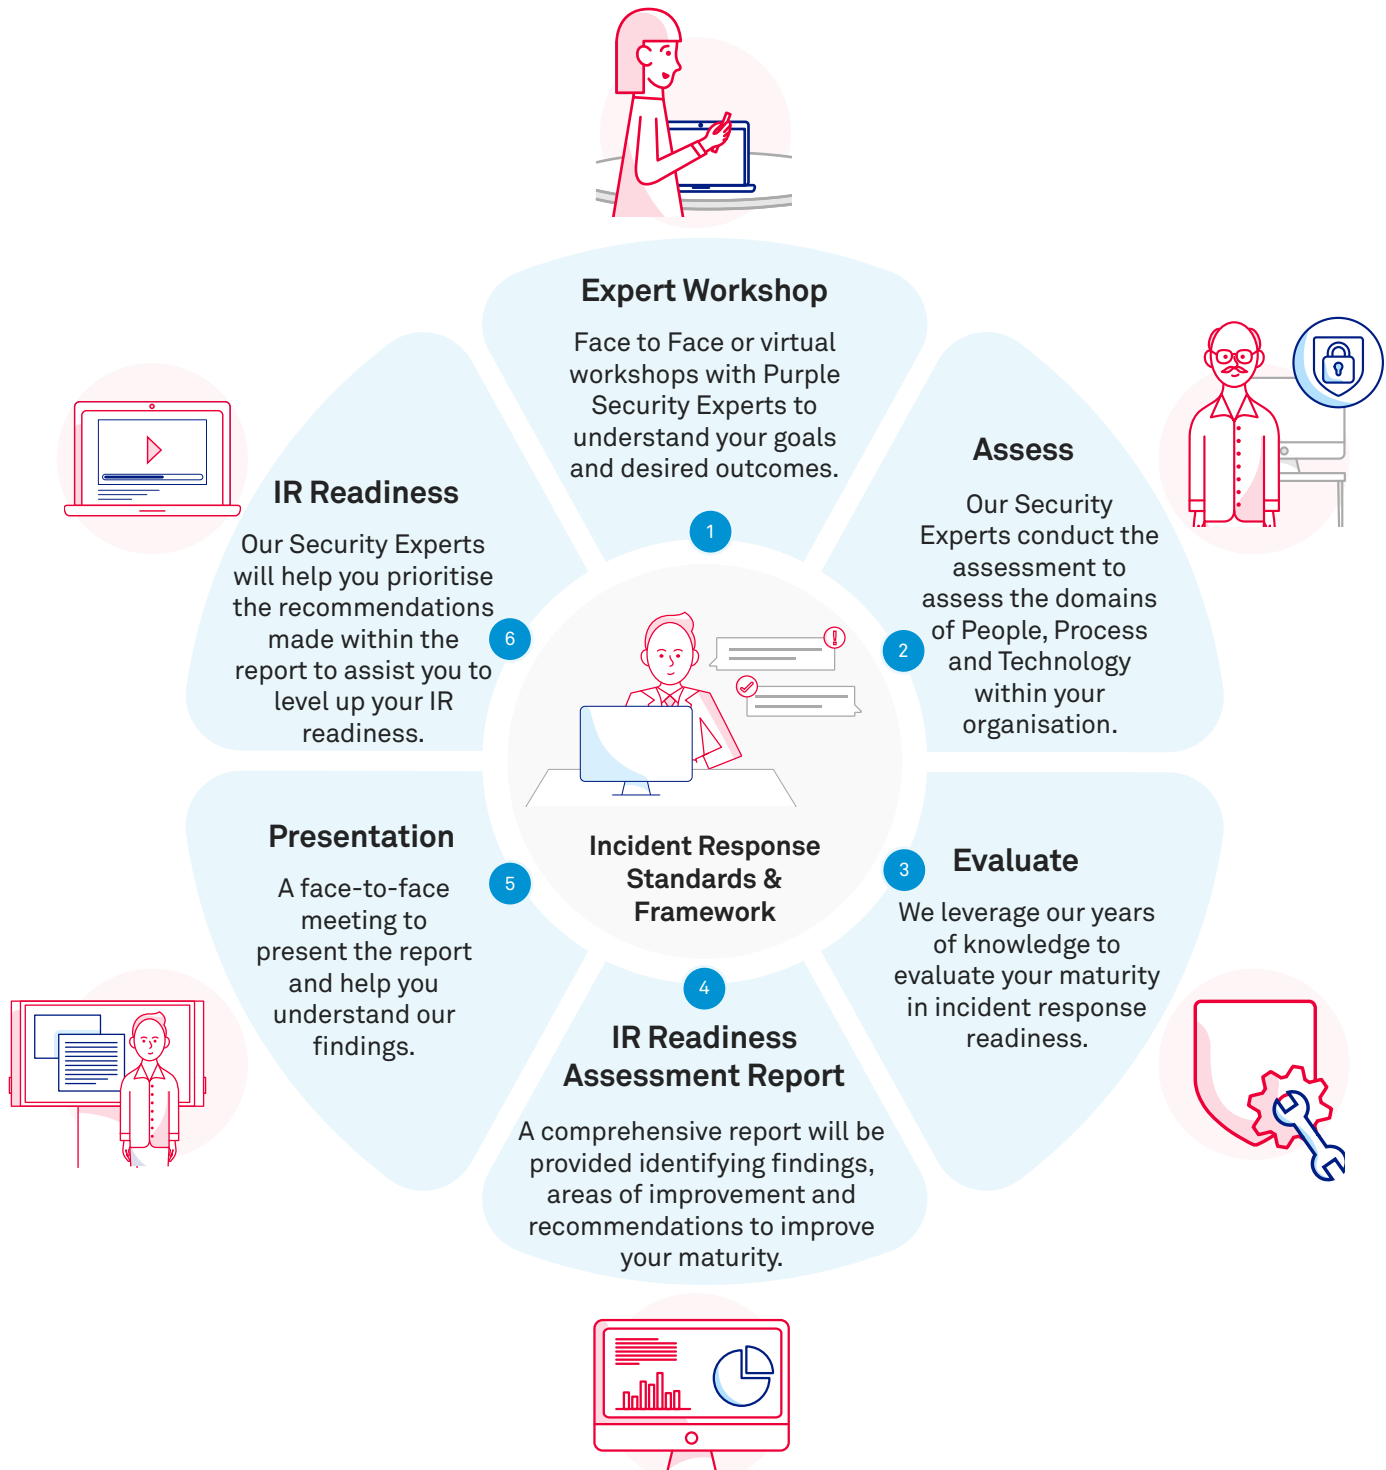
Expert Workshop

Face to Face or virtual workshops with Purple Security Experts to understand your goals and desired outcomes.

1

Assess

Our Security Experts conduct the assessment to assess the domains of People, Process and Technology within your organisation.

2

IR Readiness

Our Security Experts will help you prioritise the recommendations made within the report to assist you to level up your IR readiness.

6

Incident Response Standards & Framework

Presentation

A face-to-face meeting to present the report and help you understand our findings.

5

3

Evaluate

We leverage our years of knowledge to evaluate your maturity in incident response readiness.

4

IR Readiness Assessment Report

A comprehensive report will be provided identifying findings, areas of improvement and recommendations to improve your maturity.